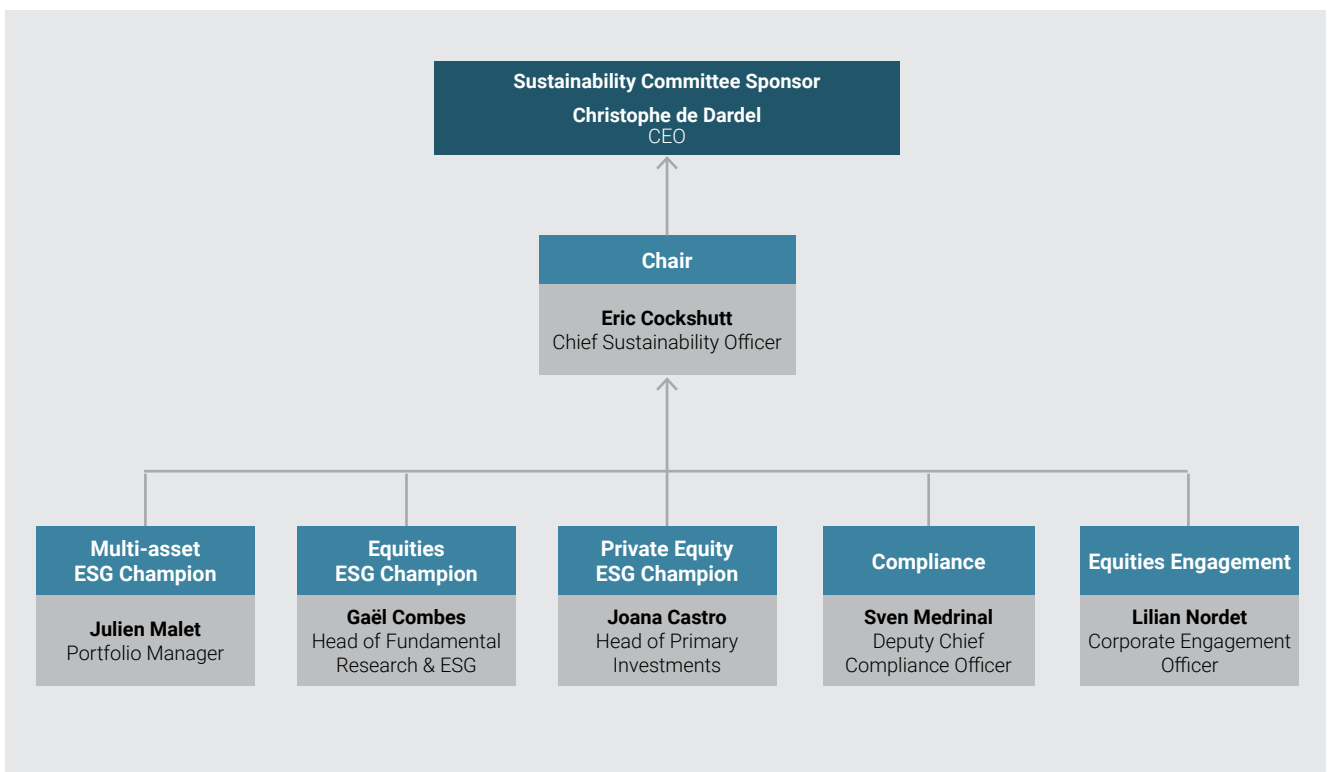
Sustainability Committee Sponsor
Christophe de Dardel
CEO

Chair
Eric Cockshutt
Chief Sustainability Officer

Multi-asset ESG Champion
Julien Malet
Portfolio Manager

Equities ESG Champion
Gaël Combes
Head of Fundamental Research & ESG

Private Equity ESG Champion
Joana Castro
Head of Primary Investments

Compliance
Sven Medrinal
Deputy Chief Compliance Officer

Equities Engagement
Lilian Nordet
Corporate Engagement Officer